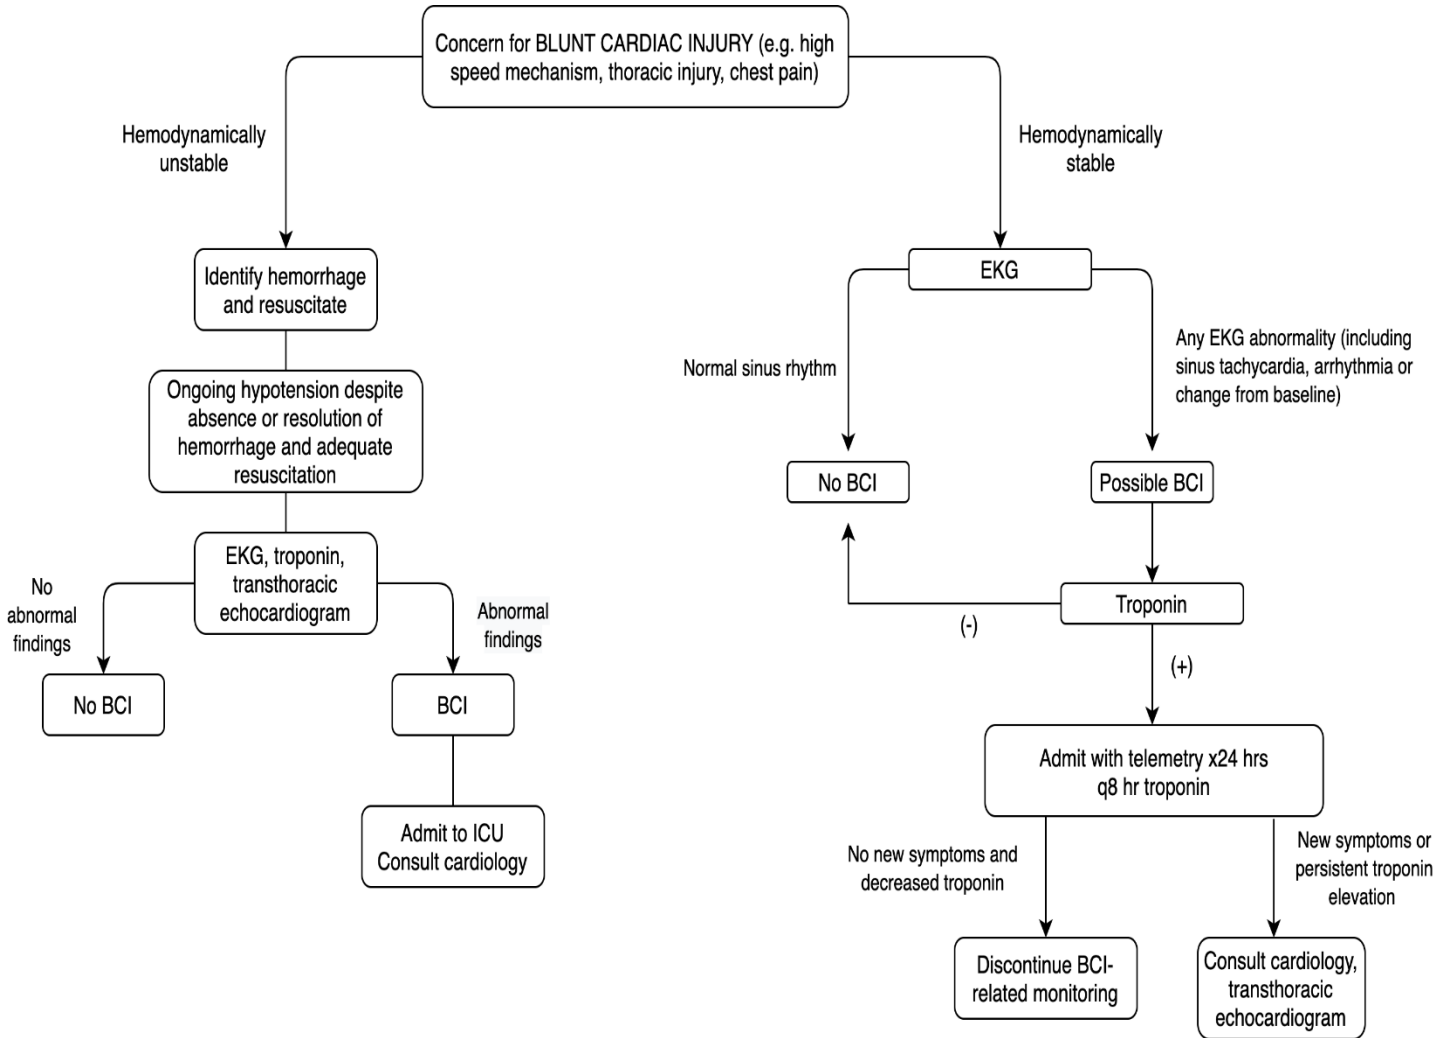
Concern for BLUNT CARDIAC INJURY (e.g. high speed mechanism, thoracic injury, chest pain)

Hemodynamically unstable

Hemodynamically stable

Identify hemorrhage and resuscitate

Ongoing hypotension despite absence or resolution of hemorrhage and adequate resuscitation

EKG, troponin, transthoracic echocardiogram

No abnormal findings

Abnormal findings

No BCI

BCI

Admit to ICU
Consult cardiology

EKG

Normal sinus rhythm

Any EKG abnormality (including sinus tachycardia, arrhythmia or change from baseline)

No BCI

Possible BCI

Troponin

(-)

(+)

Admit with telemetry x24 hrs
q8 hr troponin

No new symptoms and decreased troponin

New symptoms or persistent troponin elevation

Discontinue BCI-related monitoring

Consult cardiology, transthoracic echocardiogram